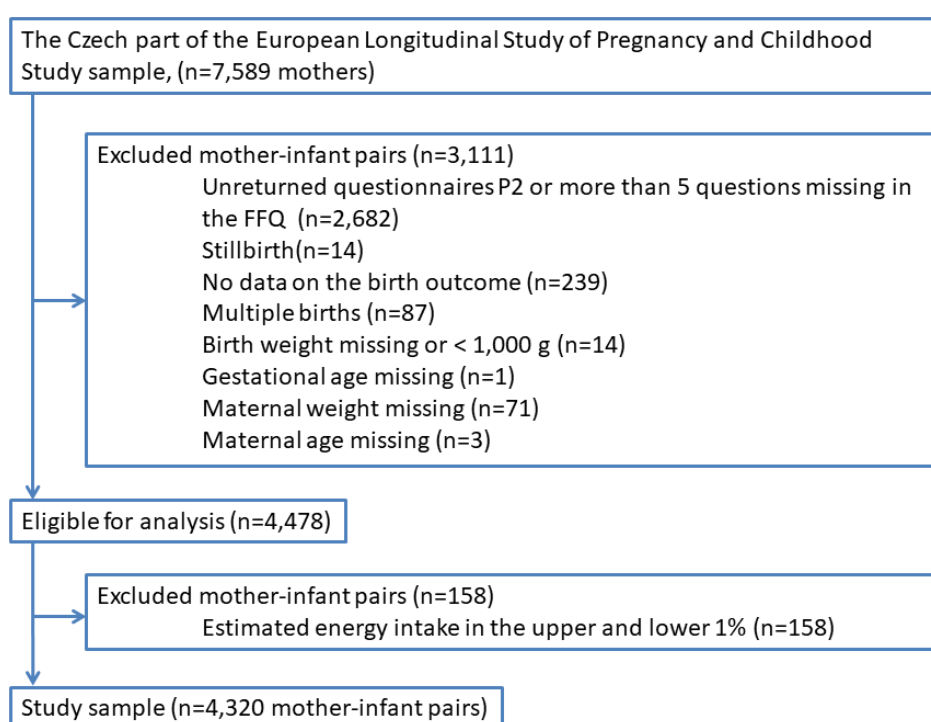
The Czech part of the European Longitudinal Study of Pregnancy and Childhood Study sample, (n=7,589 mothers)

Excluded mother-infant pairs (n=3,111)
Unreturned questionnaires P2 or more than 5 questions missing in the FFQ (n=2,682)
Stillbirth(n=14)
No data on the birth outcome (n=239)
Multiple births (n=87)
Birth weight missing or < 1,000 g (n=14)
Gestational age missing (n=1)
Maternal weight missing (n=71)
Maternal age missing (n=3)

Eligible for analysis (n=4,478)

Excluded mother-infant pairs (n=158)
Estimated energy intake in the upper and lower 1% (n=158)

Study sample (n=4,320 mother-infant pairs)